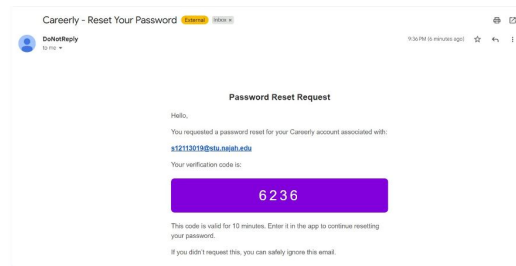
Careerly - Reset Your Password External Inbox ×

DoNotReply
to me

9:36 PM (6 minutes ago)

Password Reset Request

Hello,

You requested a password reset for your Careerly account associated with:

s12113019@stu.najah.edu

Your verification code is:

6236

This code is valid for 10 minutes. Enter it in the app to continue resetting your password.

If you didn't request this, you can safely ignore this email.